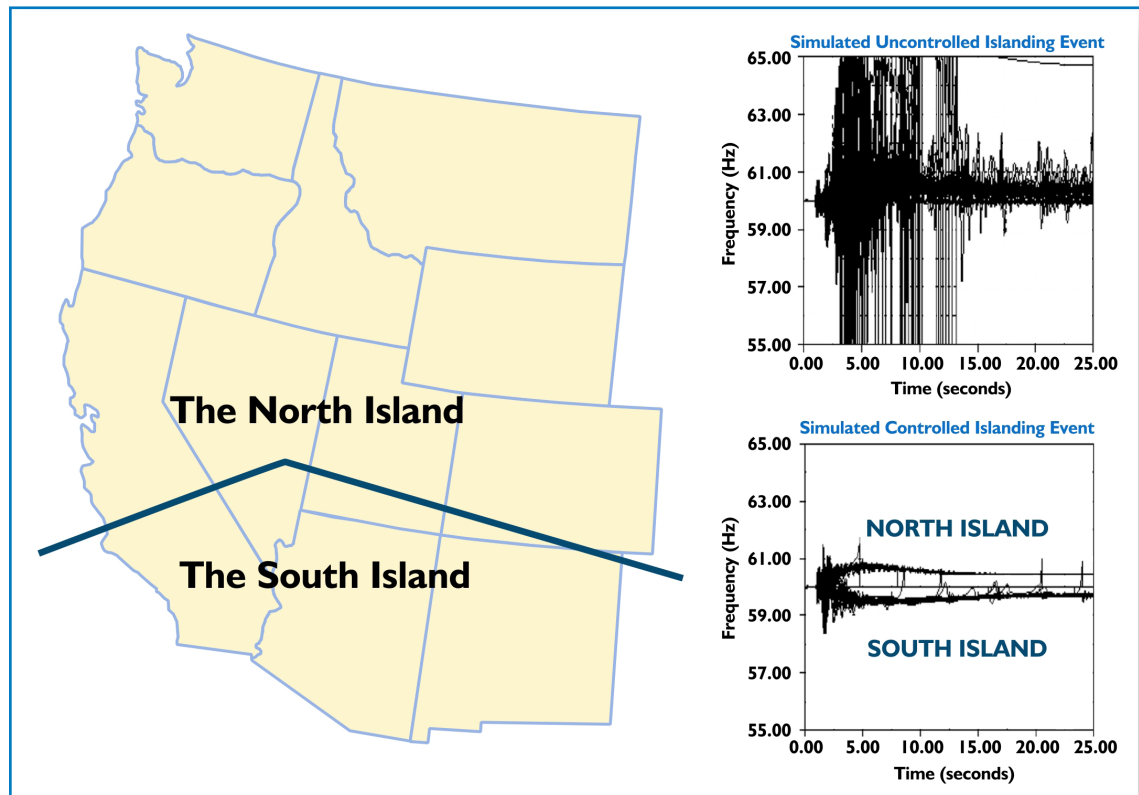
The North Island

The South Island

Simulated Uncontrolled Islanding Event

65.00
63.00
61.00
59.00
57.00
55.00

Frequency (Hz)

0.00 5.00 10.00 15.00 20.00 25.00

Time (seconds)

Simulated Controlled Islanding Event

65.00
63.00
61.00
59.00
57.00
55.00

Frequency (Hz)

NORTH ISLAND

SOUTH ISLAND

0.00 5.00 10.00 15.00 20.00 25.00

Time (seconds)